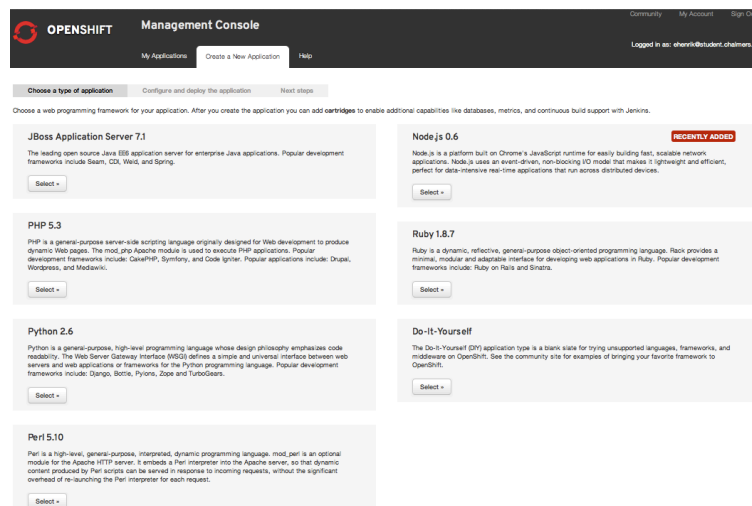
OPENSHIFT

Management Console

Community My Account Sign O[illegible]

My Applications Create a New Application Help

Logged in as: ehenrik@student.chalmers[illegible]

Choose a type of application Configure and deploy the application Next steps

Choose a web programming framework for your application. After you create the application you can add cartridges to enable additional capabilities like databases, metrics, and continuous build support with Jenkins.

JBoss Application Server 7.1

The leading open source Java EE6 application server for enterprise Java applications. Popular development frameworks include Seam, CDI, Weld, and Spring.

Select »

Node.js 0.6

RECENTLY ADDED

Node.js is a platform built on Chrome's JavaScript runtime for easily building fast, scalable network applications. Node.js uses an event-driven, non-blocking I/O model that makes it lightweight and efficient, perfect for data-intensive real-time applications that run across distributed devices.

Select »

PHP 5.3

PHP is a general-purpose server-side scripting language originally designed for Web development to produce dynamic Web pages. The mod_php Apache module is used to execute PHP applications. Popular development frameworks include: CakePHP, Symfony, and Code Igniter. Popular applications include: Drupal, Wordpress, and Mediawiki.

Select »

Ruby 1.8.7

Ruby is a dynamic, reflective, general-purpose object-oriented programming language. Rack provides a minimal, modular and adaptable interface for developing web applications in Ruby. Popular development frameworks include: Ruby on Rails and Sinatra.

Select »

Python 2.6

Python is a general-purpose, high-level programming language whose design philosophy emphasizes code readability. The Web Server Gateway Interface (WSGI) defines a simple and universal interface between web servers and web applications or frameworks for the Python programming language. Popular development frameworks include: Django, Bottle, Pylons, Zope and TurboGears.

Select »

Do-It-Yourself

The Do-It-Yourself (DIY) application type is a blank slate for trying unsupported languages, frameworks, and middleware on OpenShift. See the community site for examples of bringing your favorite framework to OpenShift.

Select »

Perl 5.10

Perl is a high-level, general-purpose, interpreted, dynamic programming language. mod_perl is an optional module for the Apache HTTP server. It embeds a Perl interpreter into the Apache server, so that dynamic content produced by Perl scripts can be served in response to incoming requests, without the significant overhead of re-launching the Perl interpreter for each request.

Select »